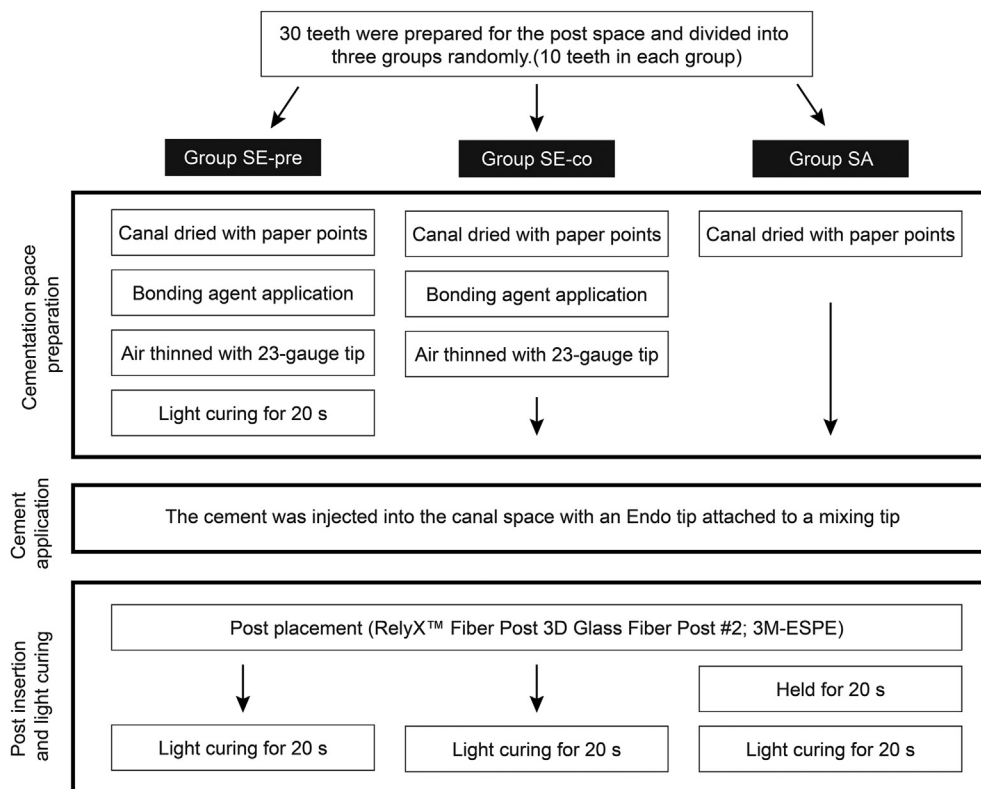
30 teeth were prepared for the post space and divided into three groups randomly.(10 teeth in each group)

Group SE-pre

Group SE-co

Group SA

Cementation space preparation

Canal dried with paper points

Bonding agent application

Air thinned with 23-gauge tip

Light curing for 20 s

Canal dried with paper points

Bonding agent application

Air thinned with 23-gauge tip

Canal dried with paper points

Cement application

The cement was injected into the canal space with an Endo tip attached to a mixing tip

Post insertion and light curing

Post placement (RelyX™ Fiber Post 3D Glass Fiber Post #2; 3M-ESPE)

Held for 20 s

Light curing for 20 s

Light curing for 20 s

Light curing for 20 s